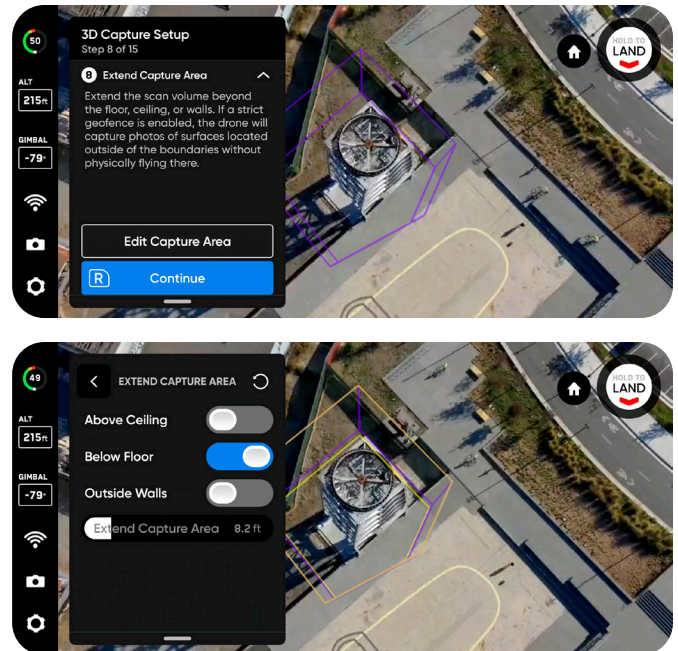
50

ALT
215ft

GIMBAL
-79°

3D Capture Setup
Step 8 of 15

8 Extend Capture Area

Extend the scan volume beyond the floor, ceiling, or walls. If a strict geofence is enabled, the drone will capture photos of surfaces located outside of the boundaries without physically flying there.

Edit Capture Area

R Continue

HOLD TO
LAND

49

ALT
215ft

GIMBAL
-79°

EXTEND CAPTURE AREA

Above Ceiling

Below Floor

Outside Walls

Extend Capture Area 8.2 ft

HOLD TO
LAND